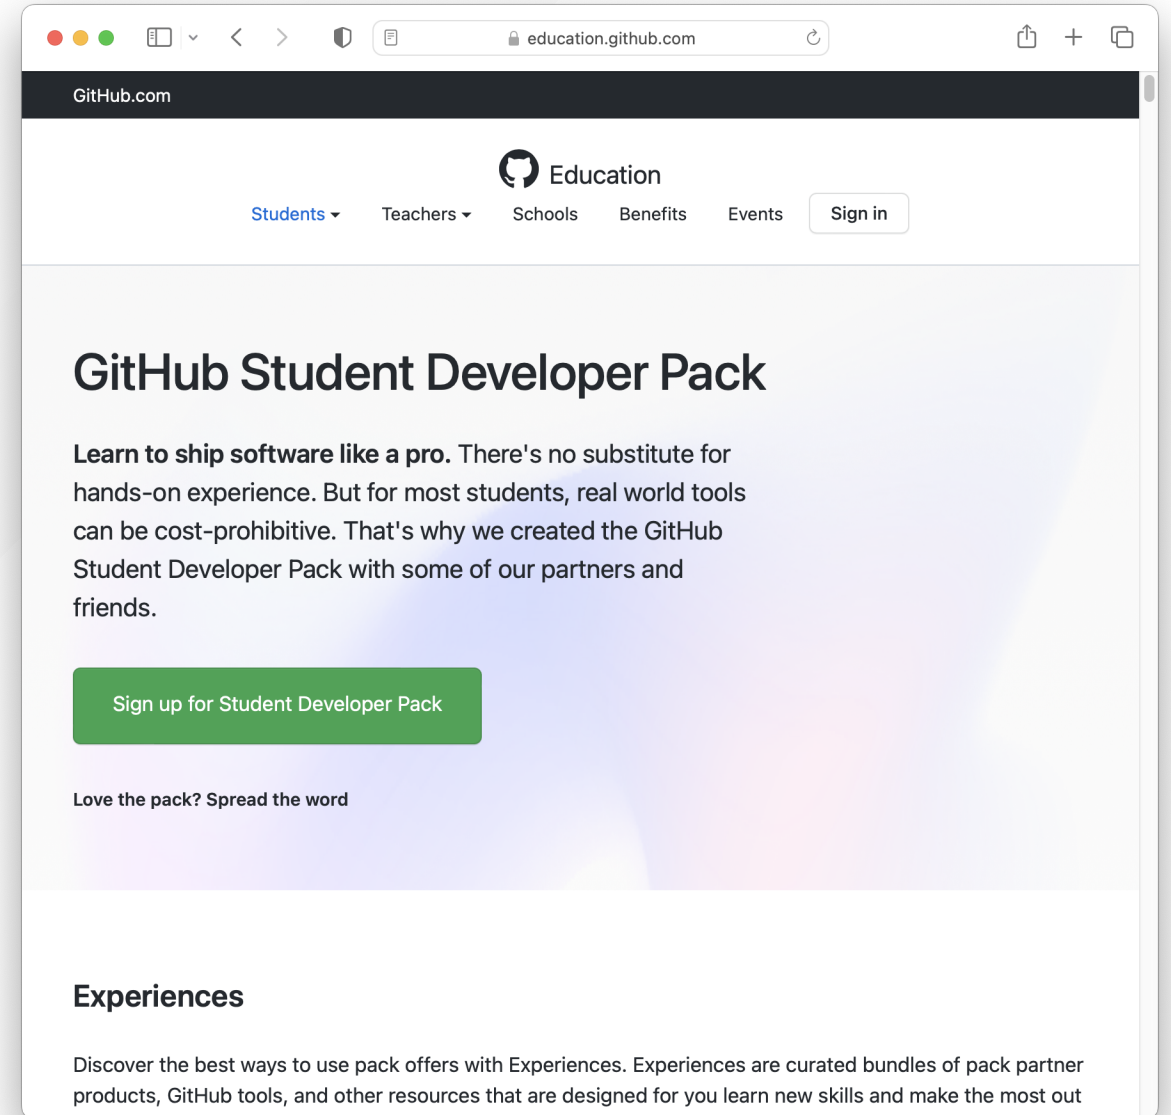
education.github.com

GitHub.com

Education

Students Teachers Schools Benefits Events Sign in

GitHub Student Developer Pack

**Learn to ship software like a pro.** There's no substitute for hands-on experience. But for most students, real world tools can be cost-prohibitive. That's why we created the GitHub Student Developer Pack with some of our partners and friends.

Sign up for Student Developer Pack

Love the pack? Spread the word

Experiences

Discover the best ways to use pack offers with Experiences. Experiences are curated bundles of pack partner products, GitHub tools, and other resources that are designed for you learn new skills and make the most out